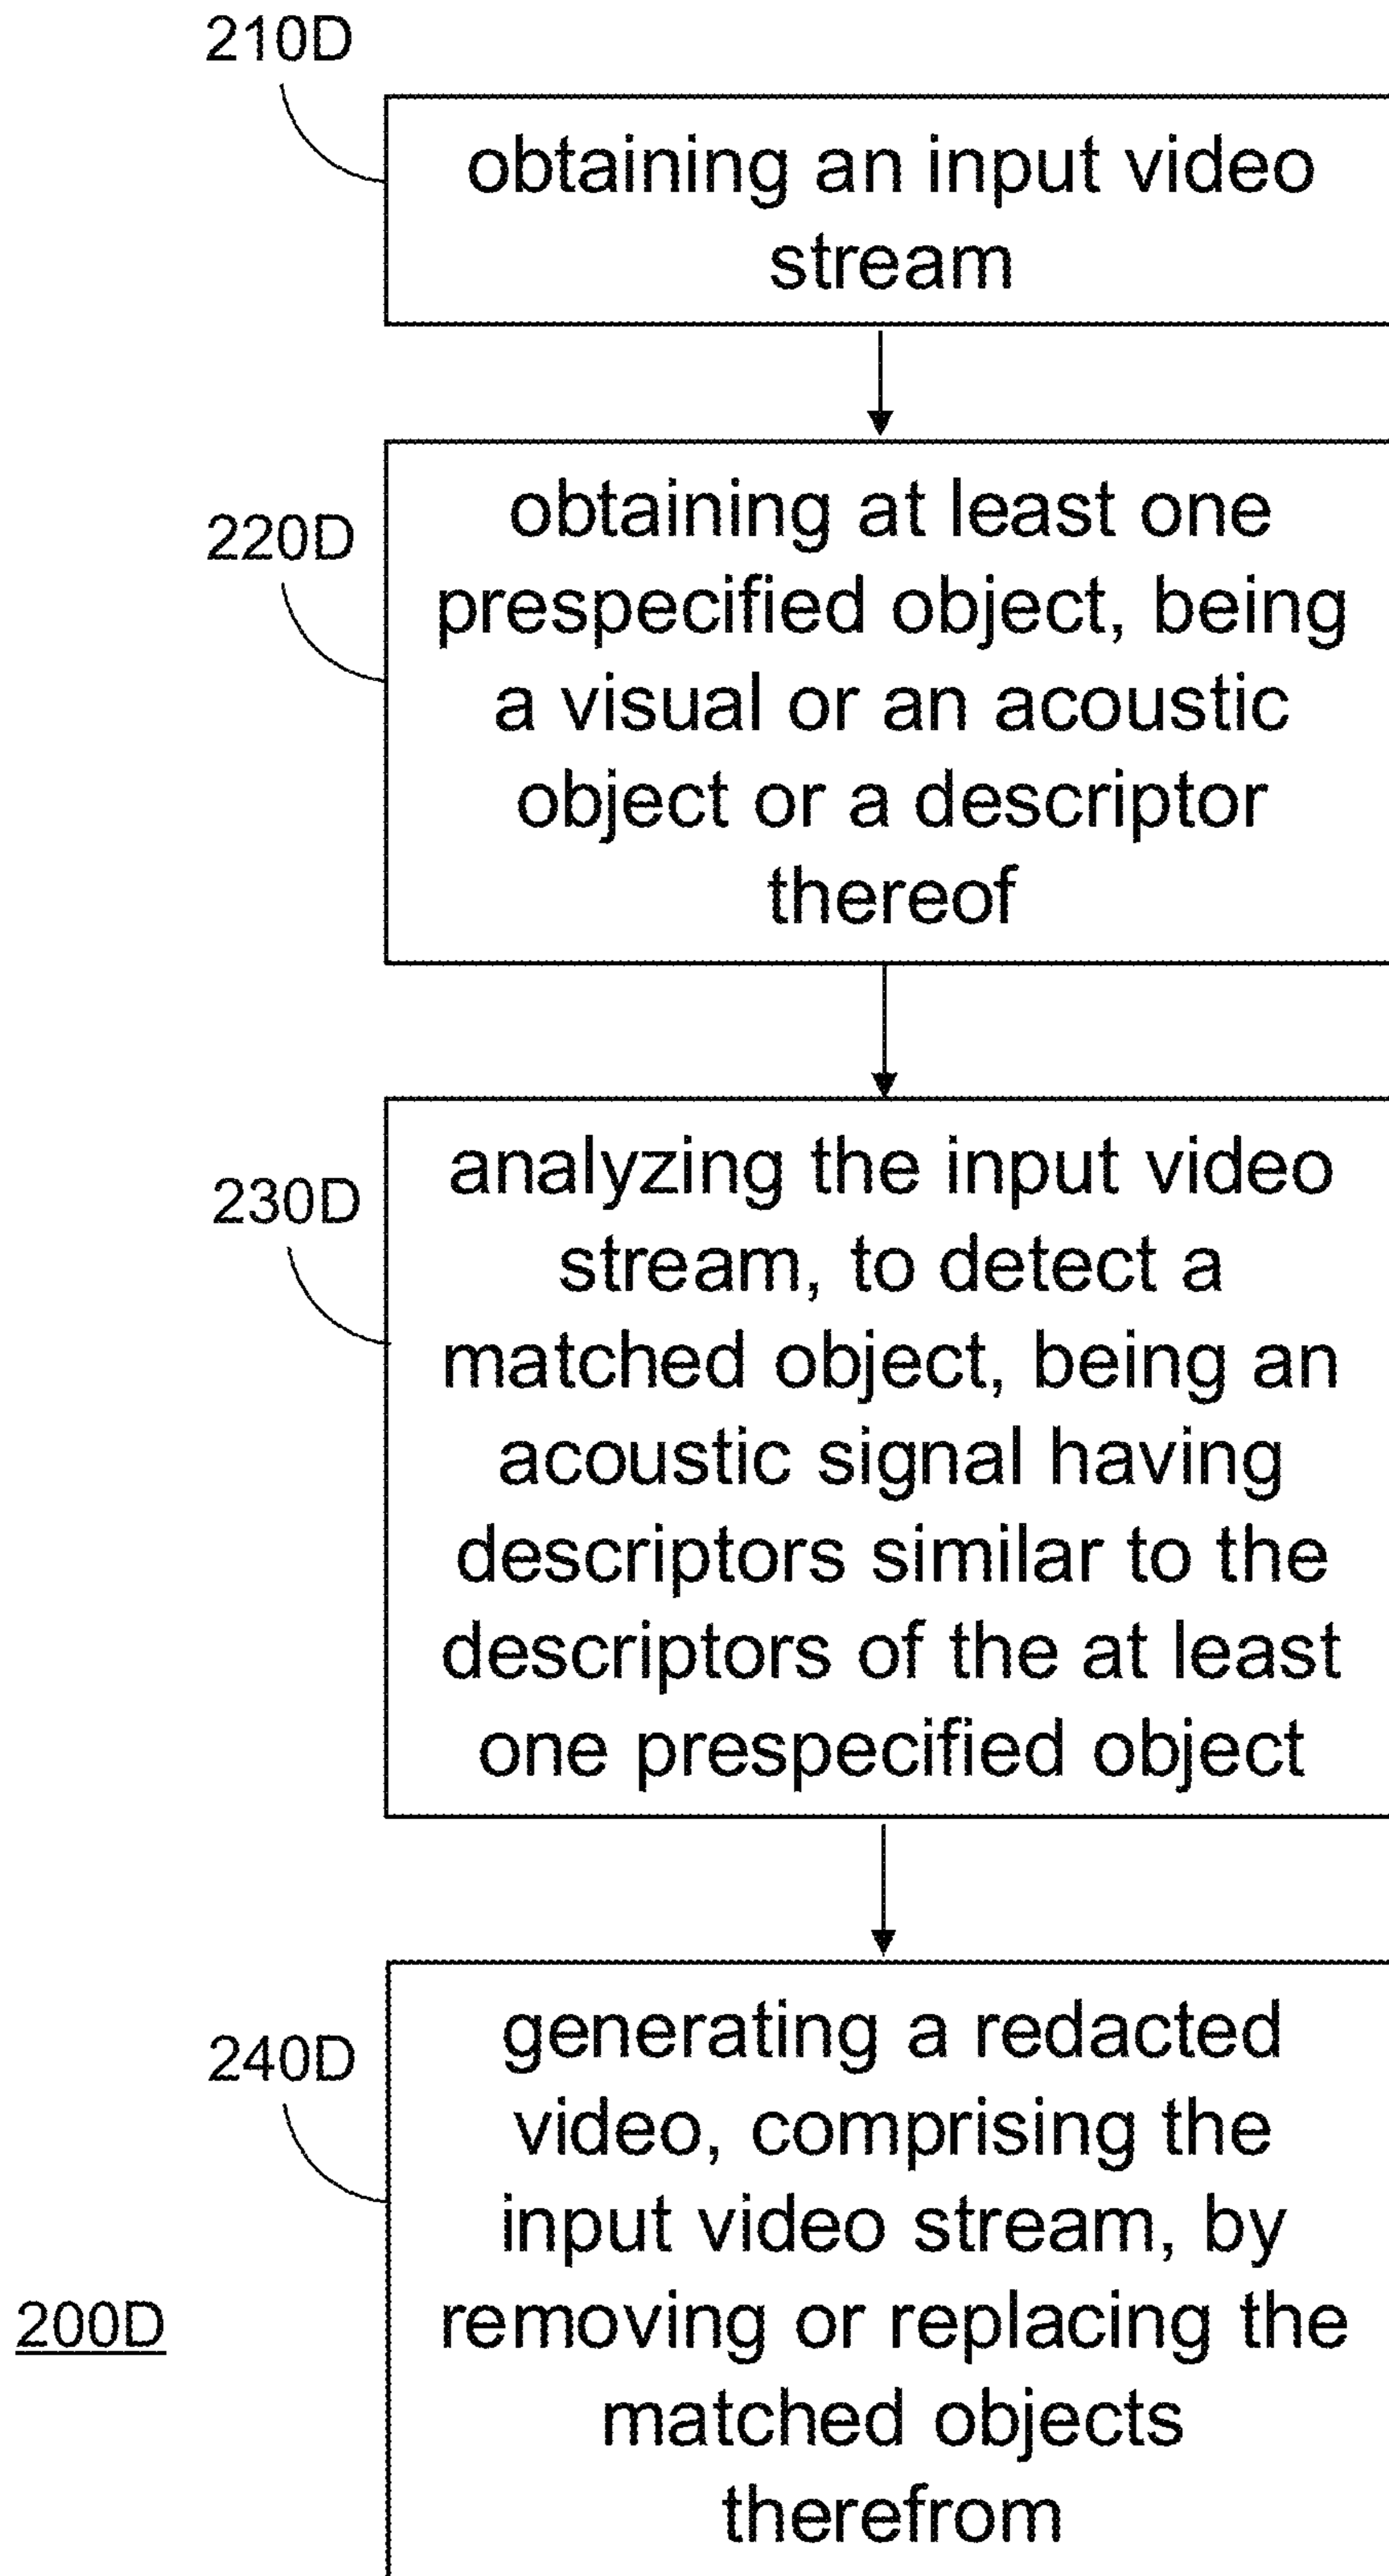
210D

obtaining an input video stream

220D

obtaining at least one prespecified object, being a visual or an acoustic object or a descriptor thereof

230D

analyzing the input video stream, to detect a matched object, being an acoustic signal having descriptors similar to the descriptors of the at least one prespecified object

240D

generating a redacted video, comprising the input video stream, by removing or replacing the matched objects therefrom

200D